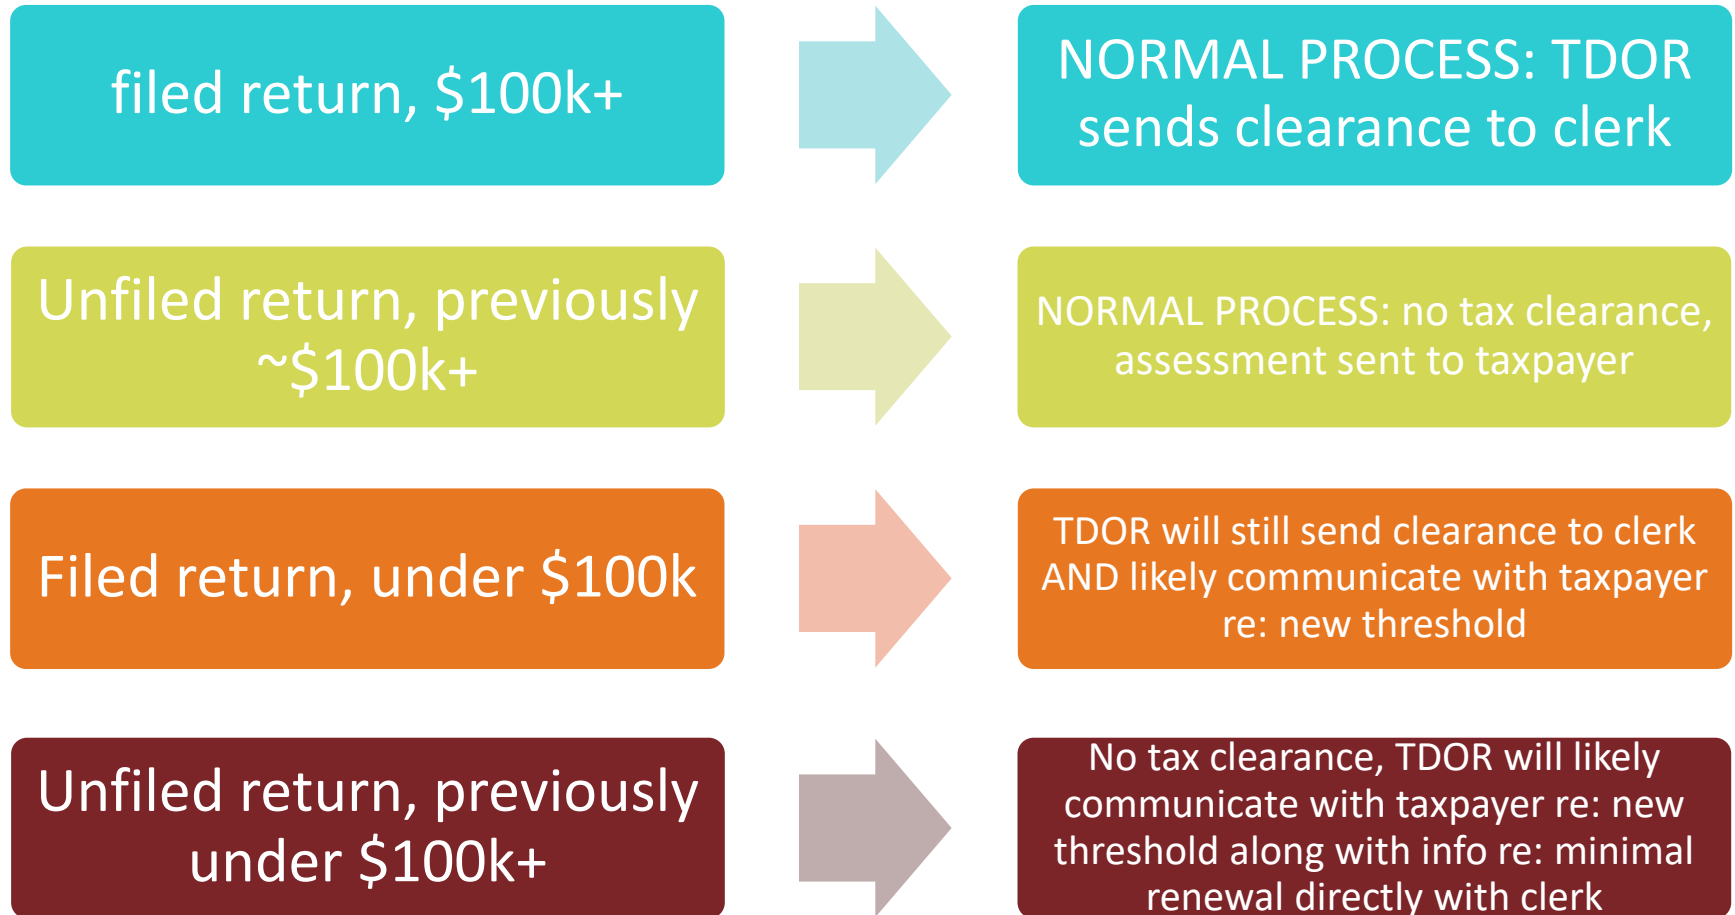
filed return, \$100k+

NORMAL PROCESS: TDOR sends clearance to clerk

Unfiled return, previously ~\$100k+

NORMAL PROCESS: no tax clearance, assessment sent to taxpayer

Filed return, under \$100k

TDOR will still send clearance to clerk AND likely communicate with taxpayer re: new threshold

Unfiled return, previously under \$100k+

No tax clearance, TDOR will likely communicate with taxpayer re: new threshold along with info re: minimal renewal directly with clerk